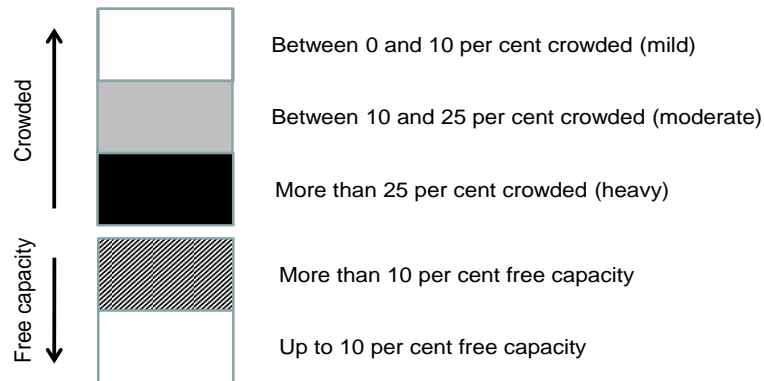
Crowded

Between 0 and 10 per cent crowded (mild)

Between 10 and 25 per cent crowded (moderate)

More than 25 per cent crowded (heavy)

Free capacity

More than 10 per cent free capacity

Up to 10 per cent free capacity